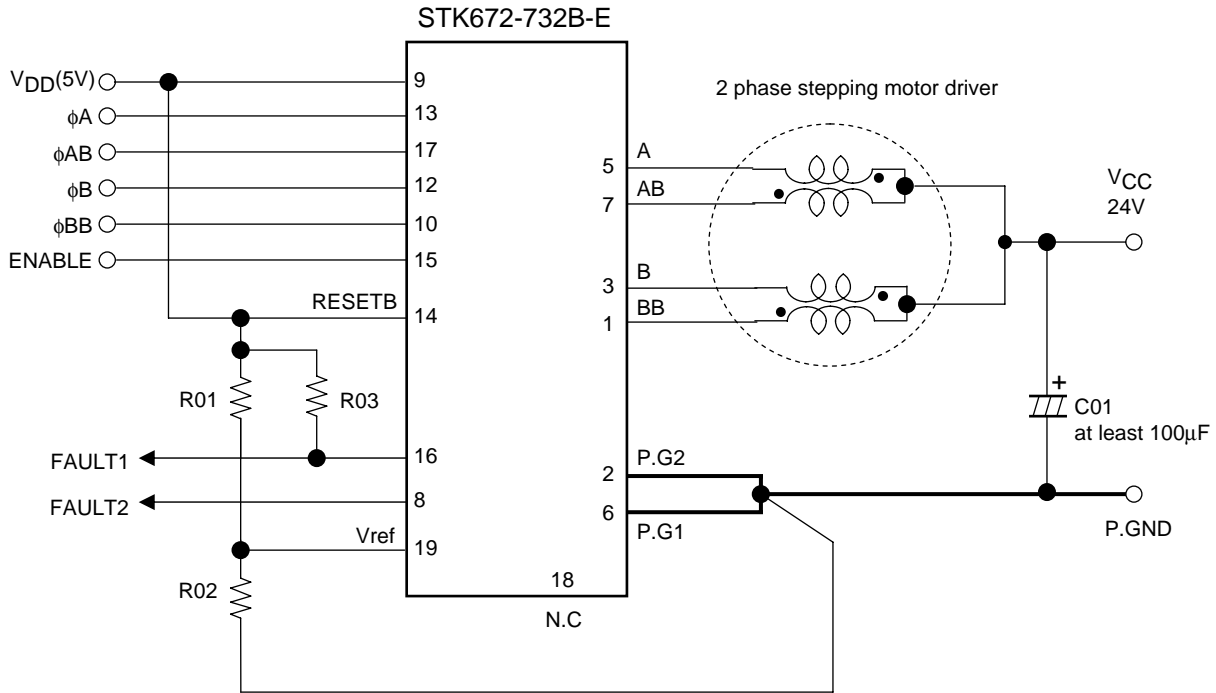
STK672-732B-E

$V_{DD}$(5V)
9
$\phi$A
13
$\phi$AB
17
$\phi$B
12
$\phi$BB
10
ENABLE
15
RESETB
14
R01
R03
FAULT1
16
FAULT2
8
Vref
19
R02
18
N.C

2 phase stepping motor driver
A
5
AB
7
B
3
BB
1
$V_{CC}$
24V
+
C01
at least 100$\mu$F
P.G2
2
6
P.G1
P.GND